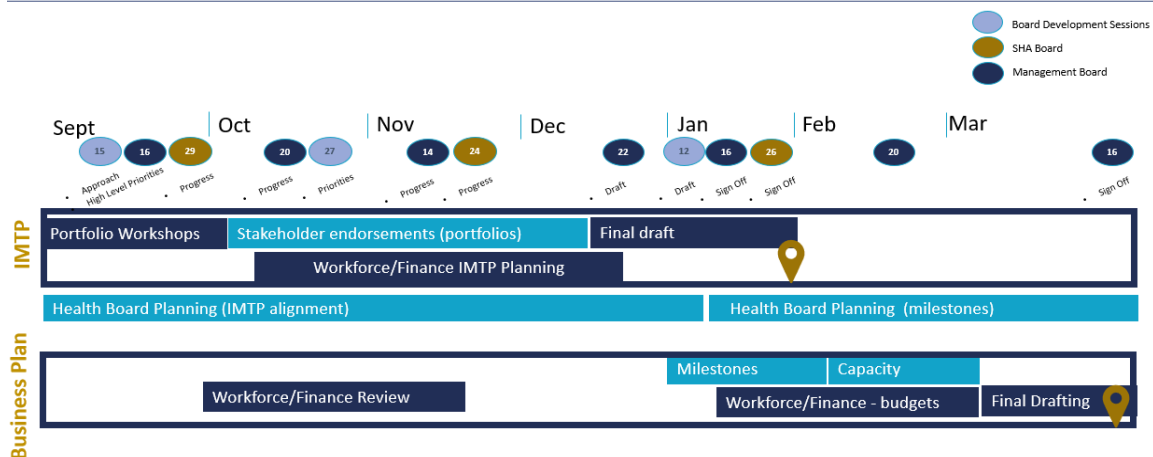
Board Development Sessions
SHA Board
Management Board

Sept
15
16
29
Approach
High Level Priorities
Progress

Oct
20
27
Progress
Priorities

Nov
14
24
Progress
Progress

Dec
22
Draft

Jan
12
16
26
Draft
Sign Off
Sign Off

Feb
20

Mar
16
Sign Off

IMTP
Portfolio Workshops
Stakeholder endorsements (portfolios)
Final draft
Workforce/Finance IMTP Planning

Health Board Planning (IMTP alignment)
Health Board Planning (milestones)

Business Plan
Milestones
Capacity
Workforce/Finance Review
Workforce/Finance - budgets
Final Drafting